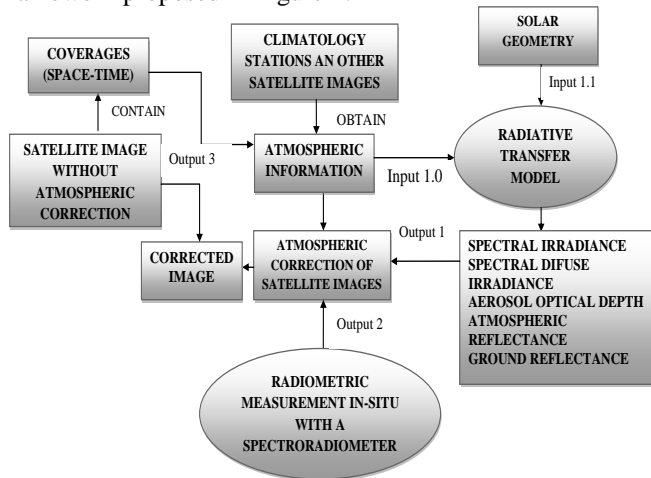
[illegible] proposed in Figure 1.

COVERAGES (SPACE-TIME)

CLIMATOLOGY STATIONS AN OTHER SATELLITE IMAGES

SOLAR GEOMETRY

Input 1.1

CONTAIN

OBTAIN

SATELLITE IMAGE WITHOUT ATMOSPHERIC CORRECTION

Output 3

ATMOSPHERIC INFORMATION

Input 1.0

RADIATIVE TRANSFER MODEL

Output 1

CORRECTED IMAGE

ATMOSPHERIC CORRECTION OF SATELLITE IMAGES

SPECTRAL IRRADIANCE
SPECTRAL DIFUSE IRRADIANCE
AEROSOL OPTICAL DEPTH
ATMOSPHERIC REFLECTANCE
GROUND REFLECTANCE

Output 2

RADIOMETRIC MEASUREMENT IN-SITU WITH A SPECTRORADIOMETER